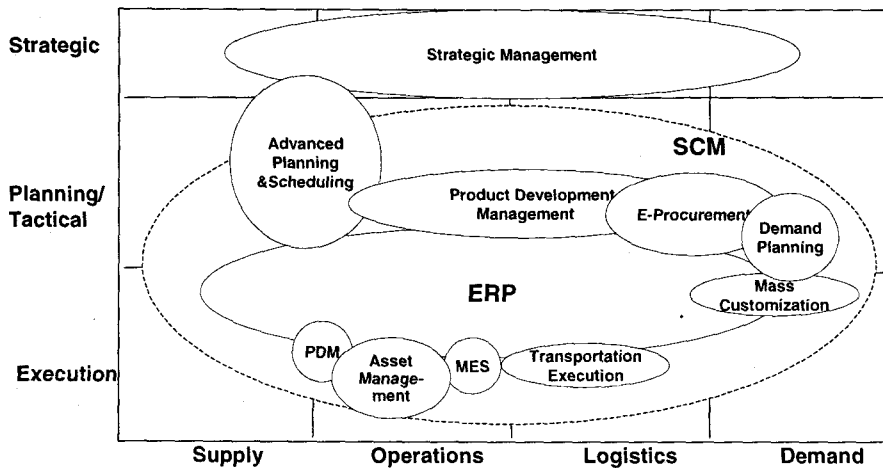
Strategic

Strategic Management

Planning/ Tactical

Advanced Planning &Scheduling

SCM

Product Development Management

E-Procurement

Demand Planning

ERP

Mass Customization

Execution

PDM

Asset Management

MES

Transportation Execution

Supply

Operations

Logistics

Demand